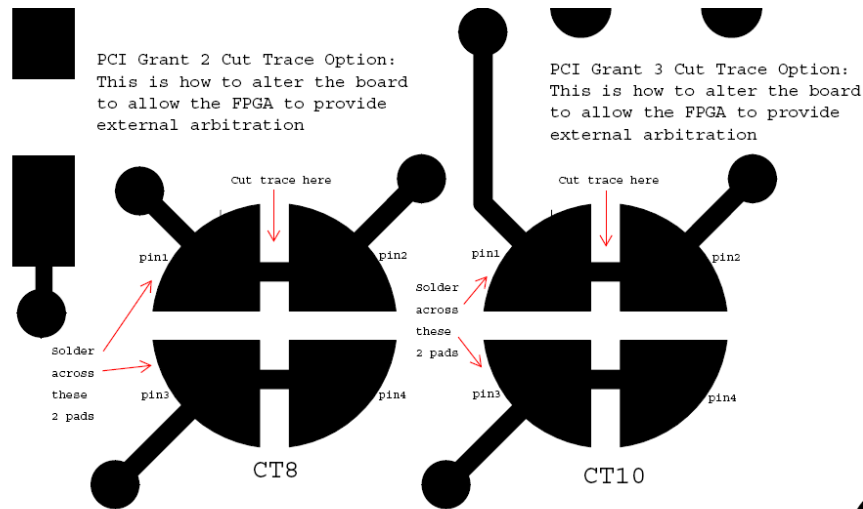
PCI Grant 2 Cut Trace Option:
This is how to alter the board to allow the FPGA to provide external arbitration

PCI Grant 3 Cut Trace Option:
This is how to alter the board to allow the FPGA to provide external arbitration

Cut trace here

pin1

pin2

Solder across these 2 pads

pin3

pin4

CT8

Cut trace here

pin1

pin2

Solder across these 2 pads

pin3

pin4

CT10